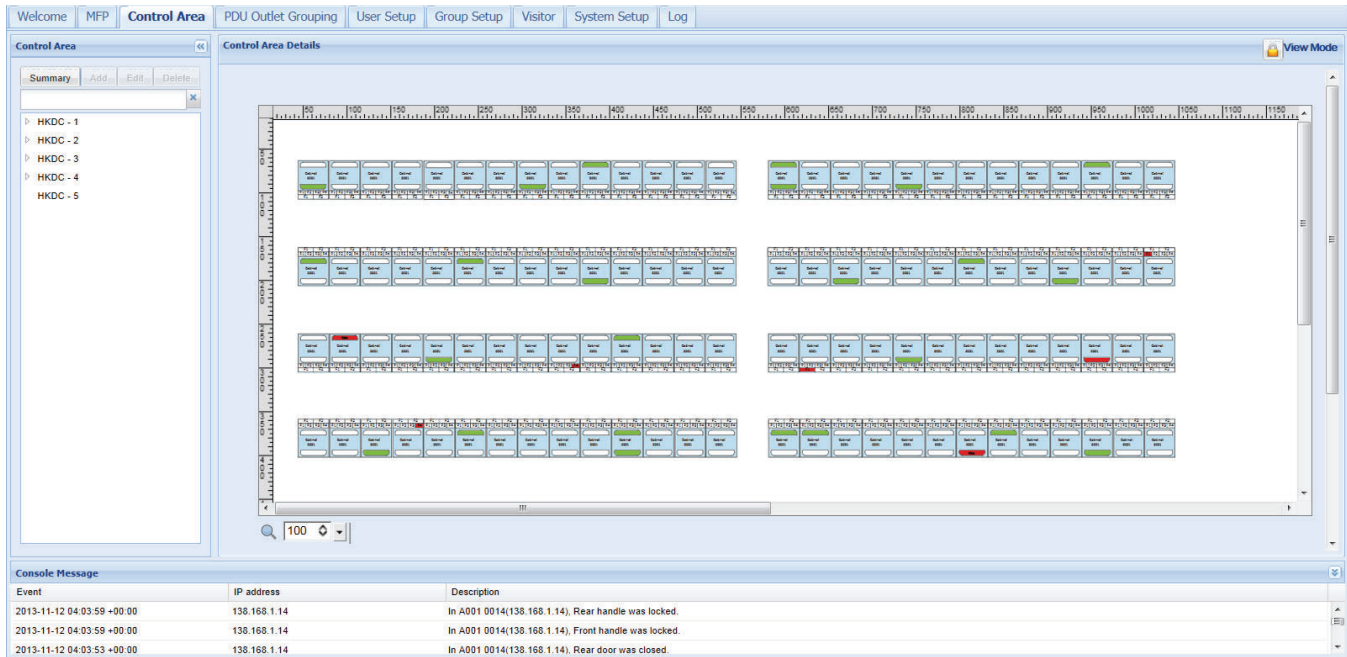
Welcome | MFP | Control Area | PDU Outlet Grouping | User Setup | Group Setup | Visitor | System Setup | Log

Control Area

Summary | Add | Edit | Delete

HKDC - 1
HKDC - 2
HKDC - 3
HKDC - 4
HKDC - 5

Control Area Details

View Mode

50 100 150 200 250 300 350 400 450 500 550 600 650 700 750 800 850 900 950 1000 1050 1100 1150

100

Console Message

| Event | IP address | Description |
|---|---|---|
| 2013-11-12 04:03:59 +00:00 | 138.168.1.14 | In A001 0014(138.168.1.14), Rear handle was locked. |
| 2013-11-12 04:03:59 +00:00 | 138.168.1.14 | In A001 0014(138.168.1.14), Front handle was locked. |
| 2013-11-12 04:03:53 +00:00 | 138.168.1.14 | In A001 0014(138.168.1.14), Rear door was closed. |